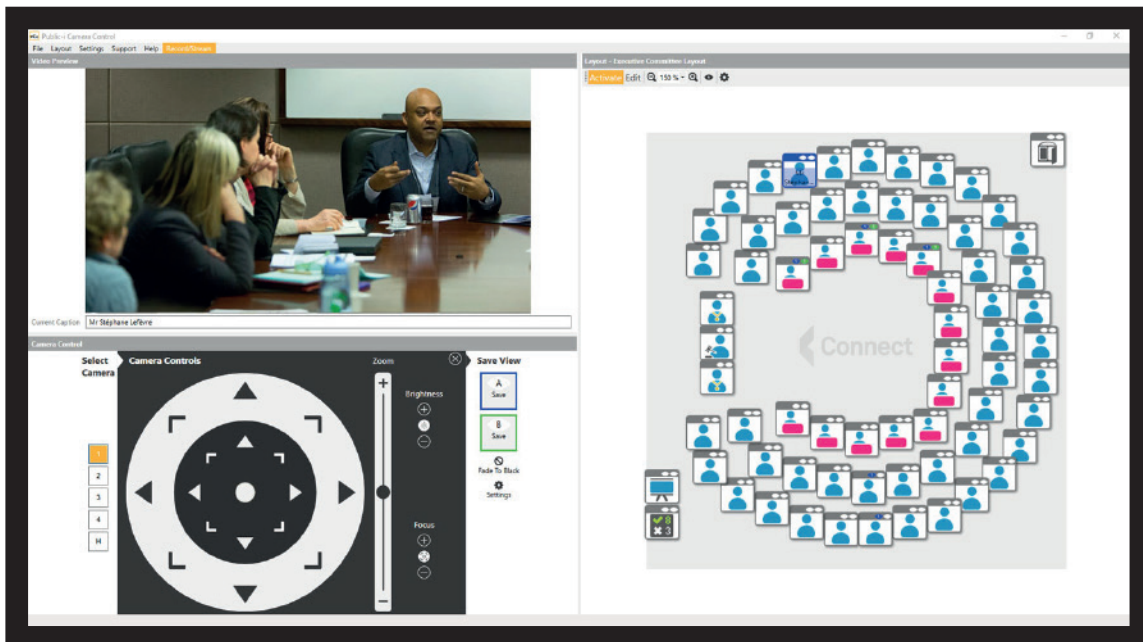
Public-i Camera Control
File Layout Settings Support Help Record/Stream
Video Preview
Current Caption Mr Stéphane Lefèvre
Camera Control
Select Camera
Camera Controls
Zoom
Brightness
Focus
Save View
A Save
B Save
Fade To Black
Settings
1
2
3
4
H
Layout - Executive Committee Layout
Activate Edit 150 %
Connect
8
3